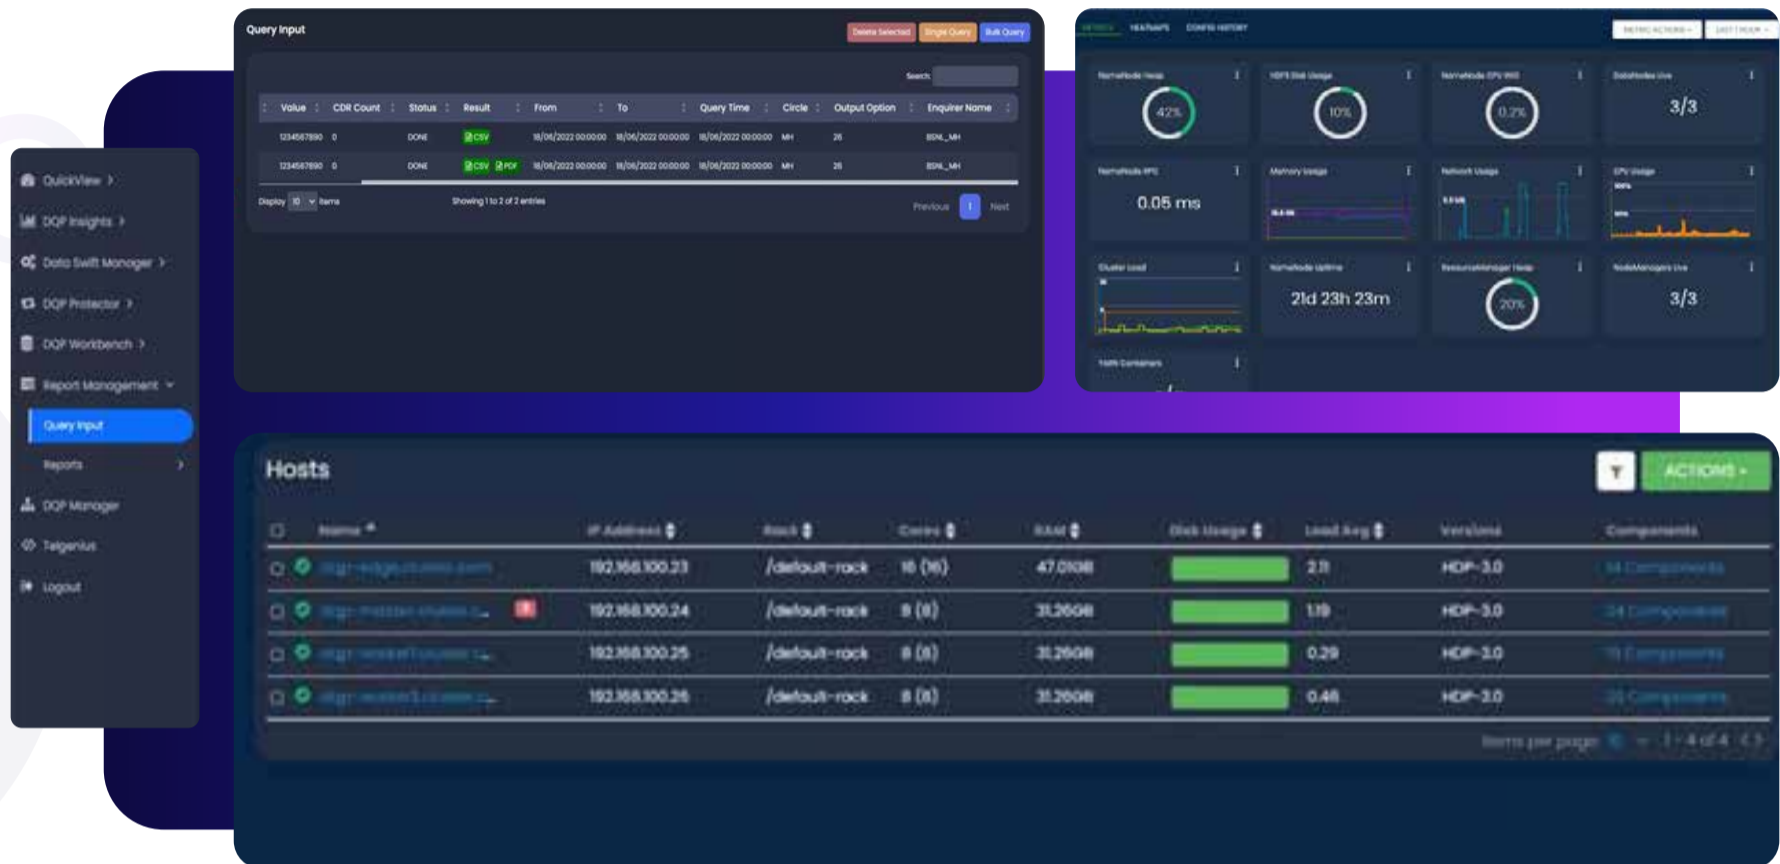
Query Input

Delete Selected Single Query Bulk Query

Search:

| Value | CDR Count | Status | Result | From | To | Query Time | Circle | Output Option | Enquirer Name |
|---|---|---|---|---|---|---|---|---|---|
| 1234567890 | 0 | DONE | CSV | 18/06/2022 00:00:00 | 18/06/2022 00:00:00 | 18/06/2022 00:00:00 | MH | 26 | BSNL_MH |
| 1234567890 | 0 | DONE | CSV PDF | 18/06/2022 00:00:00 | 18/06/2022 00:00:00 | 18/06/2022 00:00:00 | MH | 26 | BSNL_MH |

Display 10 Items

Showing 1 to 2 of 2 entries

Previous 1 Next

METRICS HEATMAPS CONFIG HISTORY

NameNode Heap 42%
HDFS Disk Usage 10%
NameNode CPU WIO 0.2%
DataNodes Live 3/3
NameNode RPC 0.05 ms
Memory Usage
Network Usage
CPU Usage
Cluster Load
NameNode Uptime 21d 23h 23m
ResourceManager Heap 20%
NodeManagers Live 3/3
YARN Containers

QuickView
DQP Insights
Data Swift Manager
DQP Protector
DQP Workbench
Report Management
Query Input
Reports
DQP Manager
Telgenius
Logout

Hosts

ACTIONS

| Name | IP Address | Rack | Cores | RAM | Disk Usage | Load Avg | Versions | Components |
|---|---|---|---|---|---|---|---|---|
| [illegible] | 192.168.100.23 | /default-rack | 16 (16) | 47.01GB | | 2.11 | HDP-3.0 | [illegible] |
| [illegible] | 192.168.100.24 | /default-rack | 8 (8) | 31.26GB | | 1.19 | HDP-3.0 | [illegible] |
| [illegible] | 192.168.100.25 | /default-rack | 8 (8) | 31.26GB | | 0.29 | HDP-3.0 | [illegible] |
| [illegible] | 192.168.100.26 | /default-rack | 8 (8) | 31.26GB | | 0.46 | HDP-3.0 | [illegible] |

Items per page: 10 1 - 4 of 4